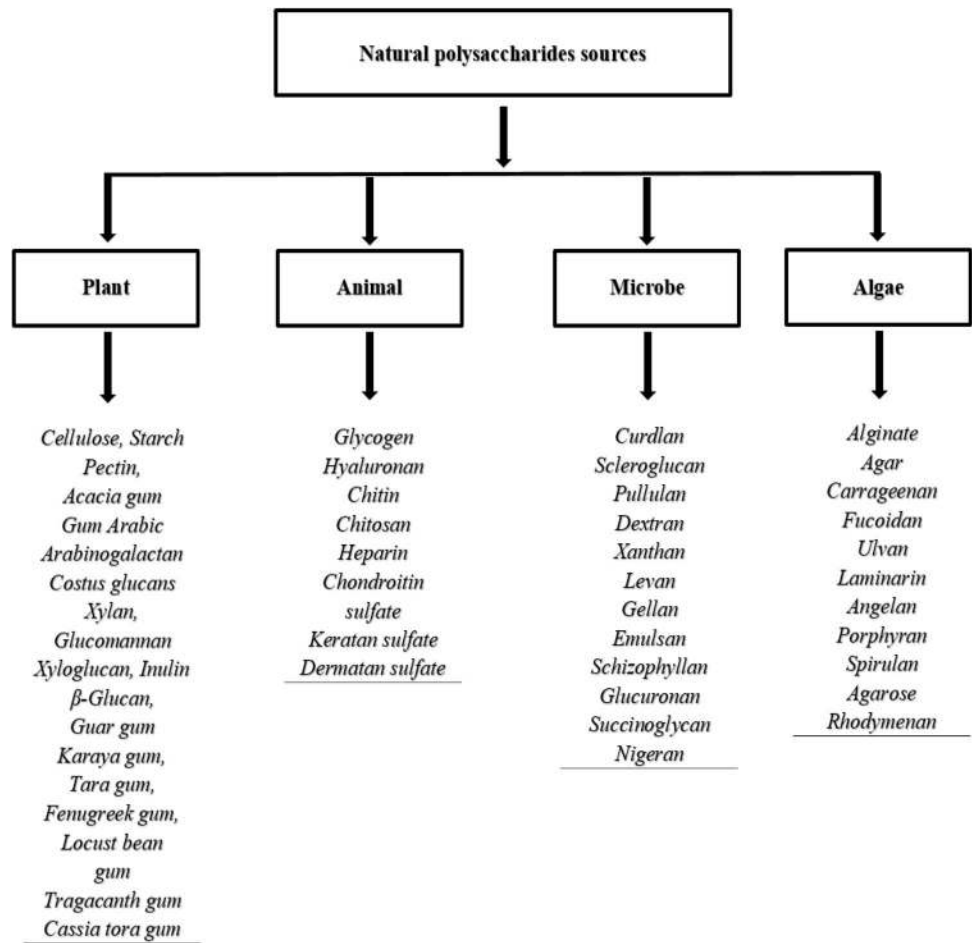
Natural polysaccharides sources

Plant

Animal

Microbe

Algae

Cellulose, Starch
Pectin,
Acacia gum
Gum Arabic
Arabinogalactan
Costus glucans
Xylan,
Glucomannan
Xyloglucan, Inulin
β-Glucan,
Guar gum
Karaya gum,
Tara gum,
Fenugreek gum,
Locust bean gum
Tragacanth gum
Cassia tora gum

Glycogen
Hyaluronan
Chitin
Chitosan
Heparin
Chondroitin sulfate
Keratan sulfate
Dermatan sulfate

Curdlan
Scleroglucan
Pullulan
Dextran
Xanthan
Levan
Gellan
Emulsan
Schizophyllan
Glucuronan
Succinoglycan
Nigeran

Alginate
Agar
Carrageenan
Fucoidan
Ulvan
Laminarin
Angelan
Porphyran
Spirulan
Agarose
Rhodymenan